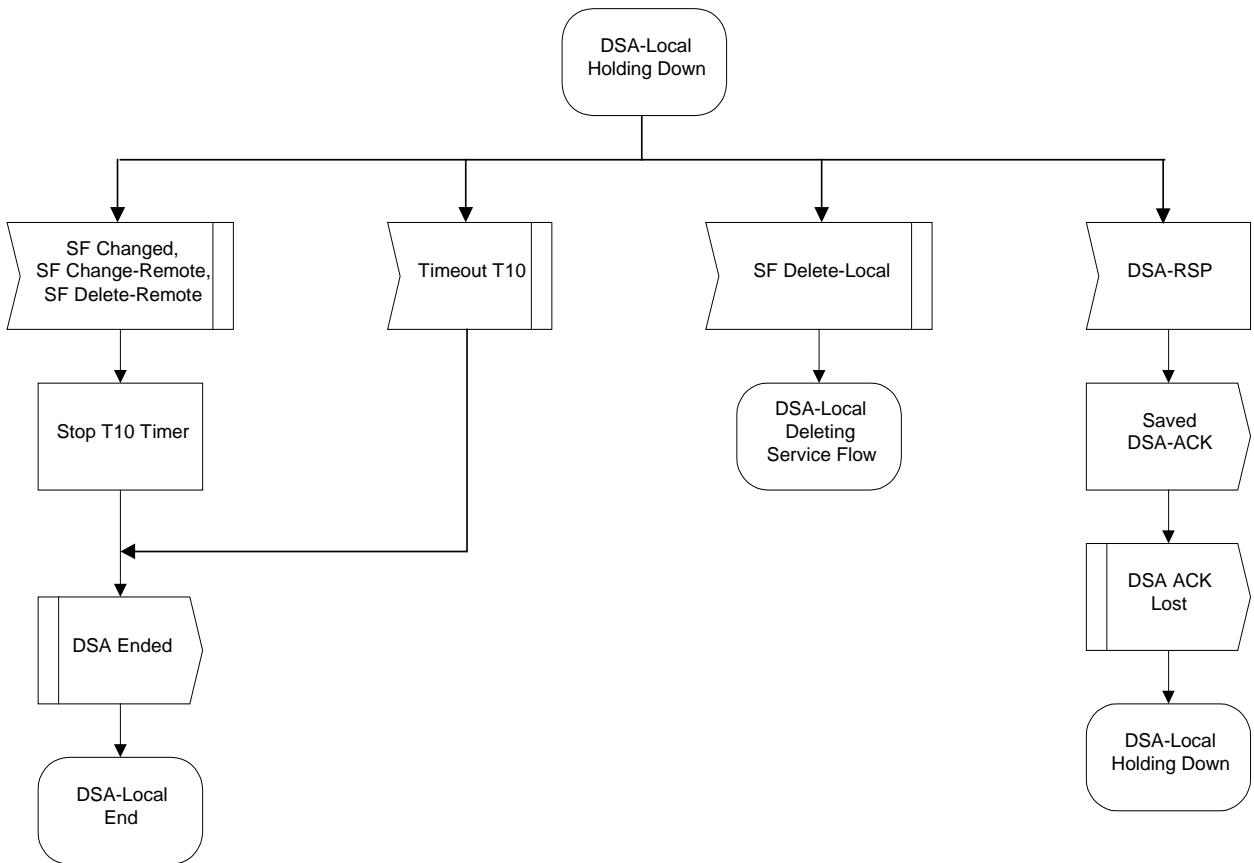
DSA-Local Holding Down

SF Changed, SF Change-Remote, SF Delete-Remote

Timeout T10

SF Delete-Local

DSA-RSP

Stop T10 Timer

DSA-Local Deleting Service Flow

Saved DSA-ACK

DSA ACK Lost

DSA Ended

DSA-Local Holding Down

DSA-Local End